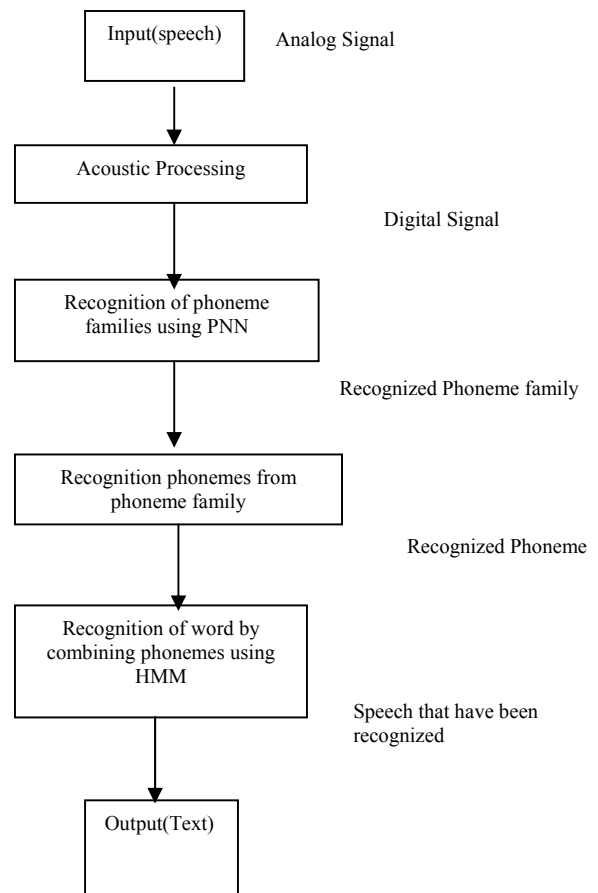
Input(speech)

Analog Signal

Acoustic Processing

Digital Signal

Recognition of phoneme families using PNN

Recognized Phoneme family

Recognition phonemes from phoneme family

Recognized Phoneme

Recognition of word by combining phonemes using HMM

Speech that have been recognized

Output(Text)